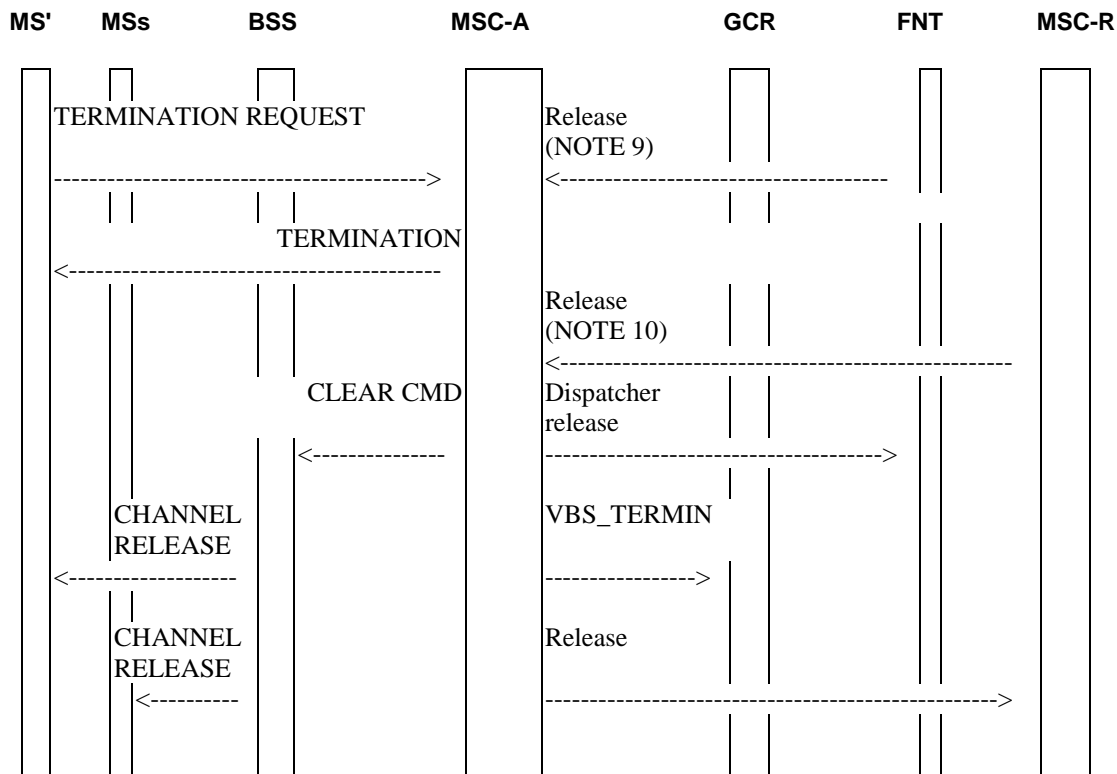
MS' MSs BSS MSC-A GCR FNT MSC-R

TERMINATION REQUEST

------------------------------------------->

Release
(NOTE 9)

<-------------------------------------

TERMINATION

<------------------------------------------

Release
(NOTE 10)

<------------------------------------------------

CLEAR CMD

<---------------

Dispatcher
release

------------------------------------->

CHANNEL
RELEASE

<------------------

VBS_TERMIN

---------------->

CHANNEL
RELEASE

<---------

Release

----------------------------------------------->